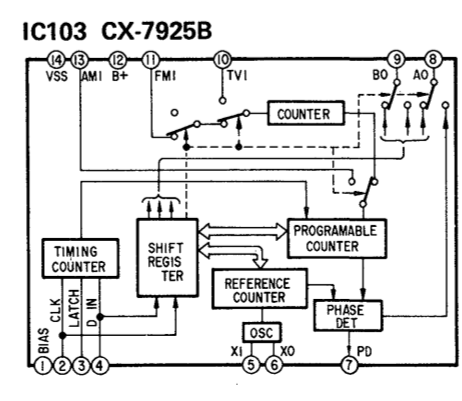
IC103 CX-7925B

14 VSS
13 AMI
12 B+
11 FMI
10 TVI
9 BO
8 AO

COUNTER

TIMING COUNTER

SHIFT REGISTER

PROGRAMABLE COUNTER

REFERENCE COUNTER

OSC

PHASE DET

BIAS
CLK
LATCH
D IN

1 2 3 4

XI 5
6 XO
PD 7